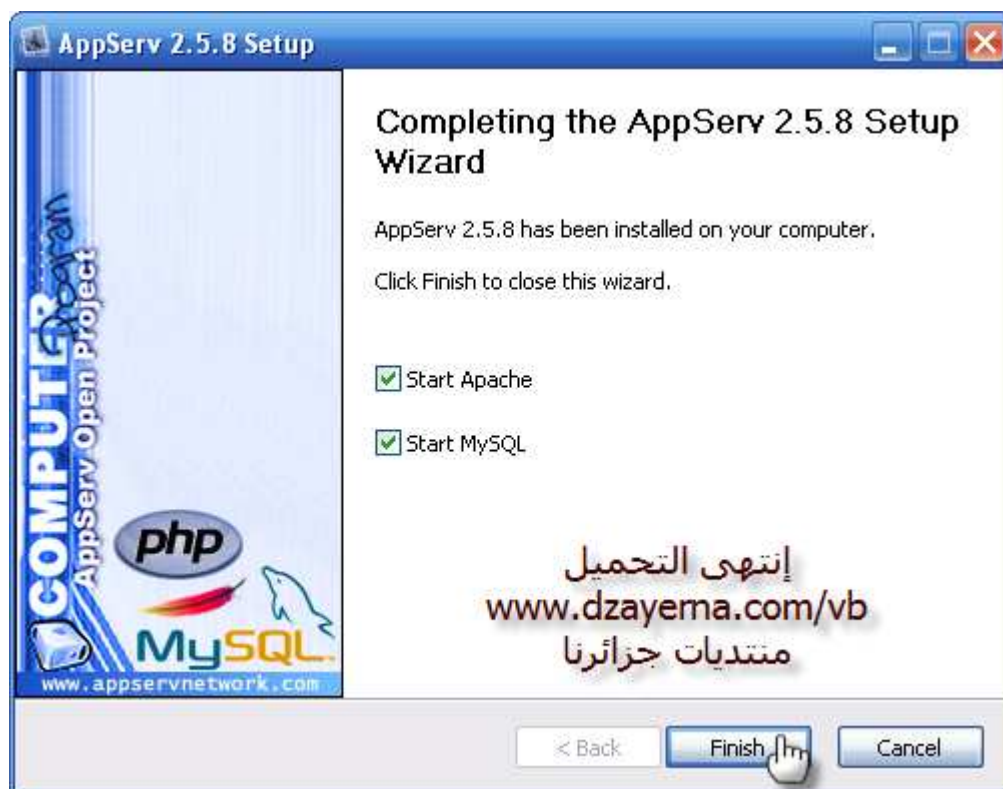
AppServ 2.5.8 Setup

COMPUTER Program
AppServ Open Project

php
MySQL
www.appservnetwork.com

Completing the AppServ 2.5.8 Setup Wizard

AppServ 2.5.8 has been installed on your computer.

Click Finish to close this wizard.

Start Apache

Start MySQL

إنتهى التحميل
www.dzayerna.com/vb
منتديات جزائرنا

< Back
Finish
Cancel